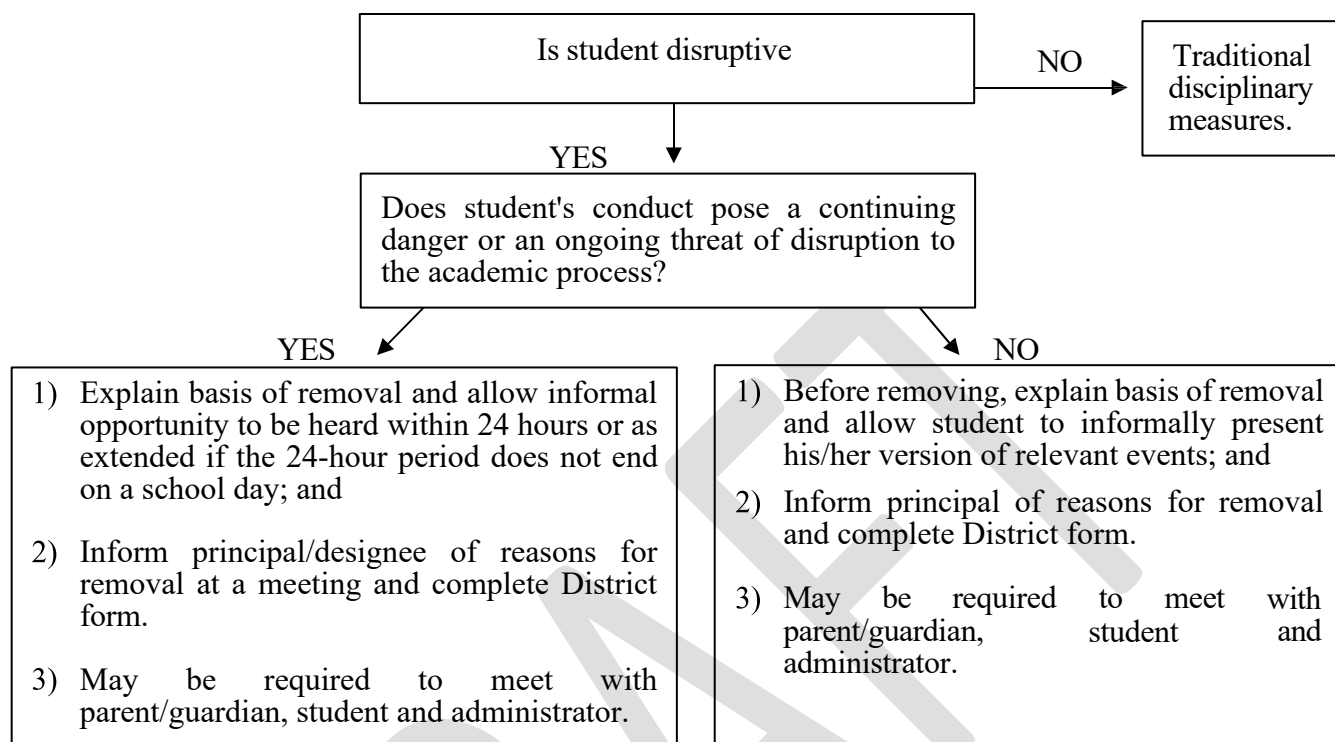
Is student disruptive

NO

Traditional disciplinary measures.

YES

Does student's conduct pose a continuing danger or an ongoing threat of disruption to the academic process?

YES

1) Explain basis of removal and allow informal opportunity to be heard within 24 hours or as extended if the 24-hour period does not end on a school day; and

2) Inform principal/designee of reasons for removal at a meeting and complete District form.

3) May be required to meet with parent/guardian, student and administrator.

NO

1) Before removing, explain basis of removal and allow student to informally present his/her version of relevant events; and

2) Inform principal of reasons for removal and complete District form.

3) May be required to meet with parent/guardian, student and administrator.